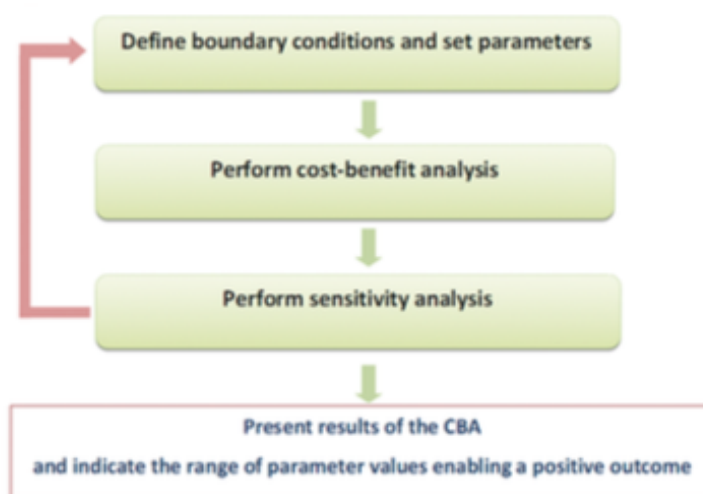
Define boundary conditions and set parameters

Perform cost-benefit analysis

Perform sensitivity analysis

Present results of the CBA
and indicate the range of parameter values enabling a positive outcome